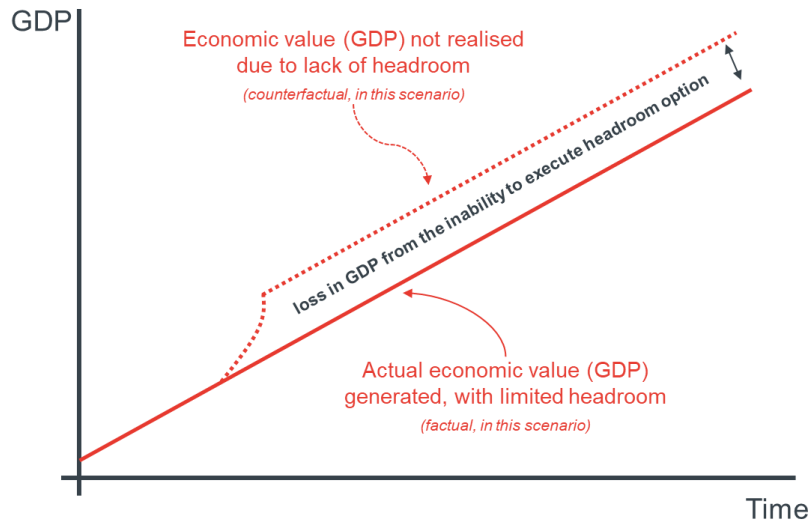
GDP

Economic value (GDP) not realised due to lack of headroom

(counterfactual, in this scenario)

loss in GDP from the inability to execute headroom option

Actual economic value (GDP) generated, with limited headroom

(factual, in this scenario)

Time